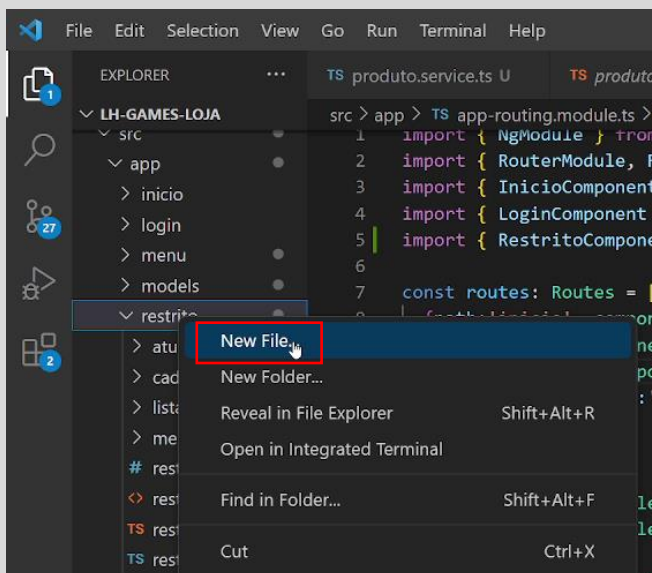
File Edit Selection View Go Run Terminal Help

1

27

2

EXPLORER ···

LH-GAMES-LOJA

src

app

inicio

login

menu

models

restrito

atu

cad

lista

me

rest

rest

rest

rest

TS produto.service.ts U

TS produto

src > app > TS app-routing.module.ts >

1 import { NgModule } from

2 import { RouterModule, R

3 import { InicioComponent

4 import { LoginComponent

5 import { RestritoCompone

6

7 const routes: Routes = [

New File...

New Folder...

Reveal in File Explorer Shift+Alt+R

Open in Integrated Terminal

Find in Folder... Shift+Alt+F

Cut Ctrl+X